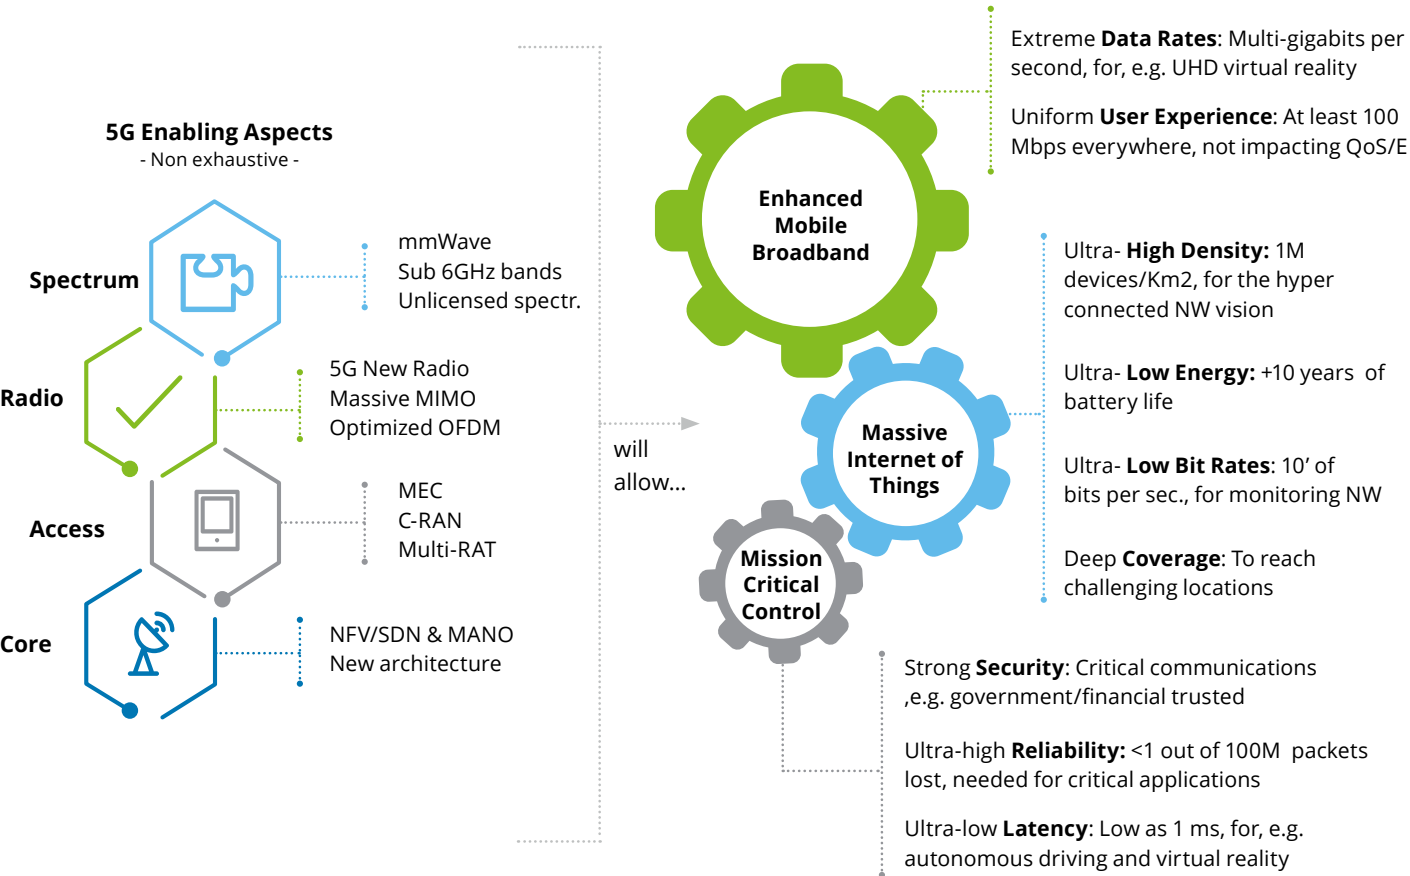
5G Enabling Aspects
- Non exhaustive -

Spectrum
mmWave
Sub 6GHz bands
Unlicensed spectr.

Radio
5G New Radio
Massive MIMO
Optimized OFDM

Access
MEC
C-RAN
Multi-RAT

Core
NFV/SDN & MANO
New architecture

will allow...

Enhanced Mobile Broadband

Extreme **Data Rates**: Multi-gigabits per second, for, e.g. UHD virtual reality

Uniform **User Experience**: At least 100 Mbps everywhere, not impacting QoS/E

Massive Internet of Things

Ultra- **High Density:** 1M devices/Km2, for the hyper connected NW vision

Ultra- **Low Energy:** +10 years of battery life

Ultra- **Low Bit Rates**: 10' of bits per sec., for monitoring NW

Deep **Coverage**: To reach challenging locations

Mission Critical Control

Strong **Security**: Critical communications ,e.g. government/financial trusted

Ultra-high **Reliability:** <1 out of 100M packets lost, needed for critical applications

Ultra-low **Latency**: Low as 1 ms, for, e.g. autonomous driving and virtual reality